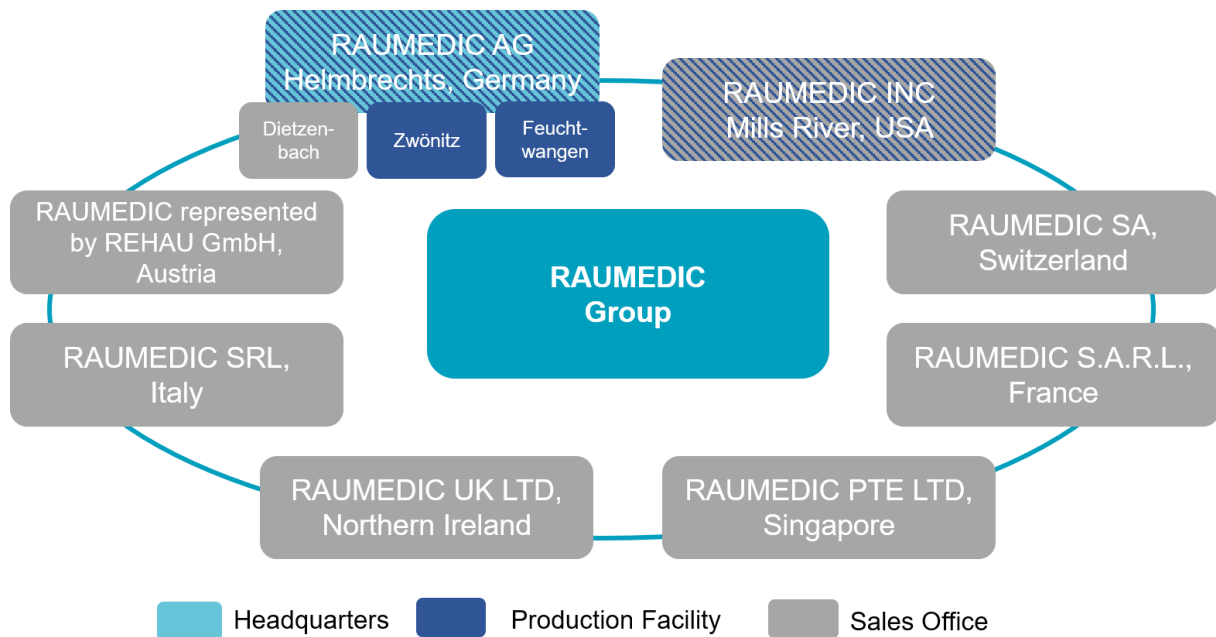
RAUMEDIC AG
Helmbrechts, Germany

Dietzenbach

Zwönitz

Feuchtwangen

RAUMEDIC INC
Mills River, USA

RAUMEDIC represented by REHAU GmbH, Austria

RAUMEDIC Group

RAUMEDIC SA, Switzerland

RAUMEDIC SRL, Italy

RAUMEDIC S.A.R.L., France

RAUMEDIC UK LTD, Northern Ireland

RAUMEDIC PTE LTD, Singapore

Headquarters
Production Facility
Sales Office